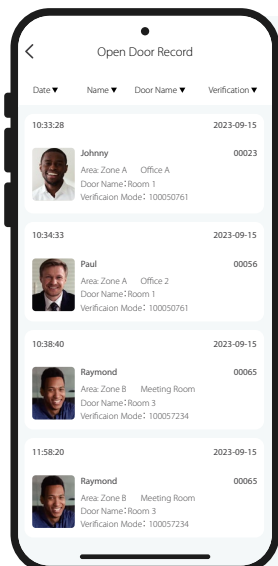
<

Open Door Record

Date ▼ Name ▼ Door Name ▼ Verification ▼

10:33:28 2023-09-15

Johnny 00023
Area: Zone A Office A
Door Name：Room 1
Verificaion Mode：100050761

10:34:33 2023-09-15

Paul 00056
Area: Zone A Office 2
Door Name：Room 1
Verificaion Mode：100050761

10:38:40 2023-09-15

Raymond 00065
Area: Zone B Meeting Room
Door Name：Room 3
Verificaion Mode：100057234

11:58:20 2023-09-15

Raymond 00065
Area: Zone B Meeting Room
Door Name：Room 3
Verificaion Mode：100057234